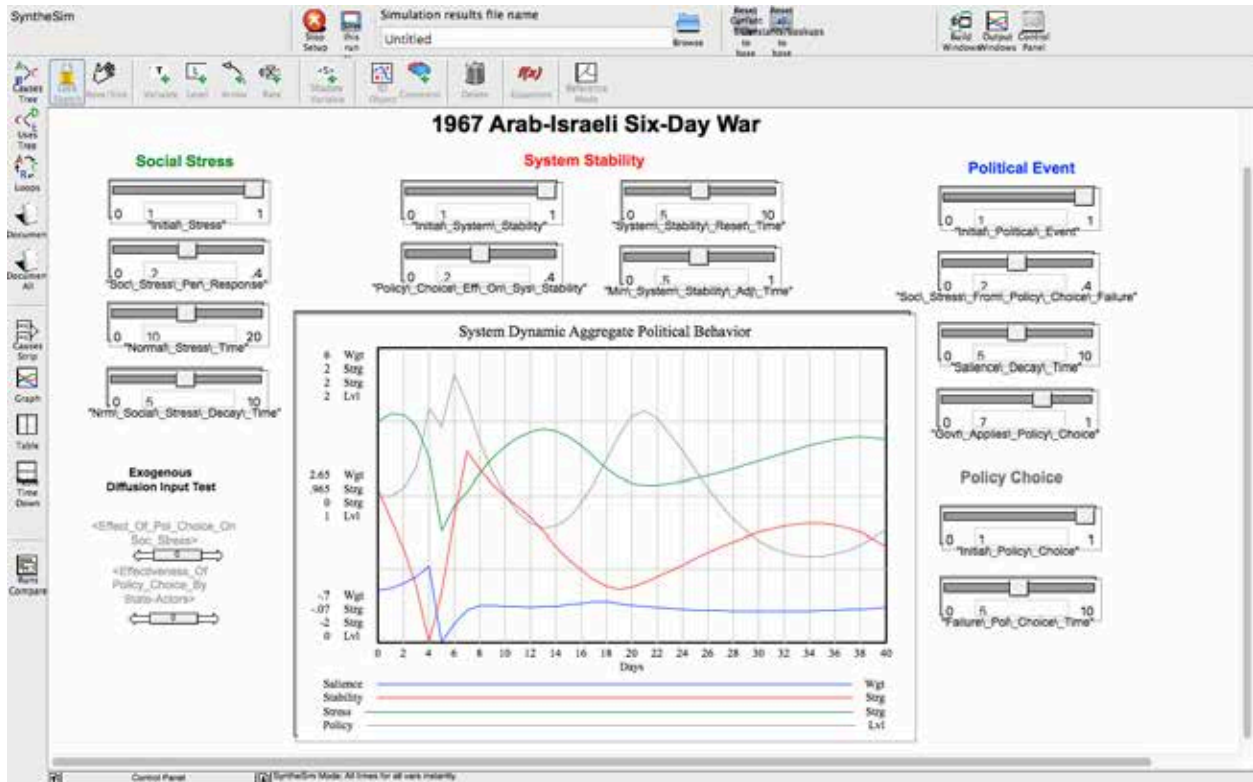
SyntheSim

Stop Setup

this run

Simulation results file name

Untitled

Browse

Reset Constants to base

Reset all lookups to base

Build Windows

Output Windows

Control Panel

Causes Tree

Uses Tree

Loops

Document

Document All

Causes Strip

Graph

Table

Time Down

Runs Compare

Lock Sketch

Move/Size

Variable

Level

Arrow

Rate

Shadow Variable

IO Object

Comment

Delete

Equations

Reference Mode

1967 Arab-Israeli Six-Day War

Social Stress

0 1 1
"Initial\_Stress"

0 .2 .4
"Soc\_Stress\_Per\_Response"

0 10 20
"Normal\_Stress\_Time"

0 5 10
"Nrml\_Social\_Stress\_Decay\_Time"

System Stability

0 1 1
"Initial\_System\_Stability"

0 5 10
"System\_Stability\_Reset\_Time"

0 .2 .4
"Policy\_Choice\_Effi\_On\_Syst\_Stability"

0 .5 1
"Min\_System\_Stability\_Adj\_Time"

Political Event

0 1 1
"Initial\_Political\_Event"

0 .2 .4
"Soc\_Stress\_From\_Policy\_Choice\_Failure"

0 5 10
"Salience\_Decay\_Time"

0 .7 1
"Govt\_Applies\_Policy\_Choice"

Policy Choice

0 1 1
"Initial\_Policy\_Choice"

0 5 10
"Failure\_Pol\_Choice\_Time"

Exogenous Diffusion Input Test

<Effect\_Of\_Pol\_Choice\_On Soc\_Stress>

<Effectiveness\_Of Policy\_Choice\_By State-Actors>

System Dynamic Aggregate Political Behavior

6 Wgt
2 Strg
2 Strg
2 Lvl

2.65 Wgt
.965 Strg
0 Strg
1 Lvl

-.7 Wgt
-.07 Strg
-2 Strg
0 Lvl

0 2 4 6 8 10 12 14 16 18 20 22 24 26 28 30 32 34 36 38 40
Days

Salience Wgt
Stability Strg
Stress Strg
Policy Lvl

Control Panel

SyntheSim Mode: All times for all vars instantly.